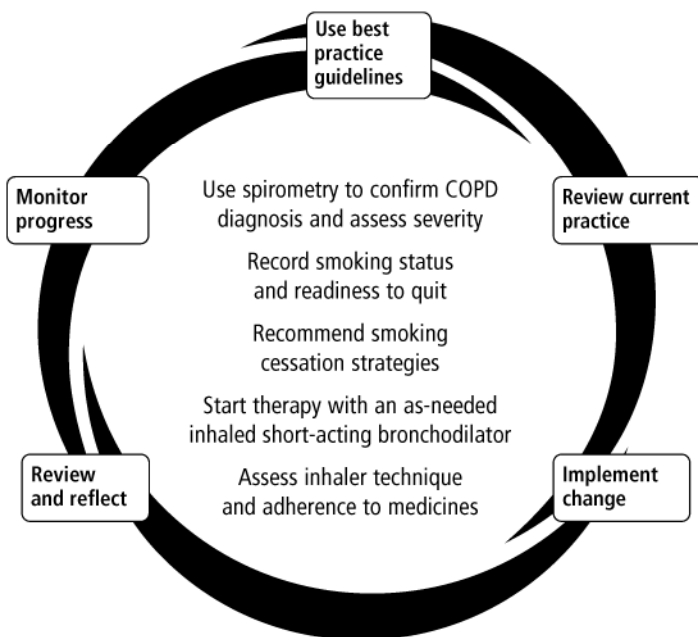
Use best practice guidelines

Review current practice

Implement change

Review and reflect

Monitor progress

Use spirometry to confirm COPD diagnosis and assess severity

Record smoking status and readiness to quit

Recommend smoking cessation strategies

Start therapy with an as-needed inhaled short-acting bronchodilator

Assess inhaler technique and adherence to medicines